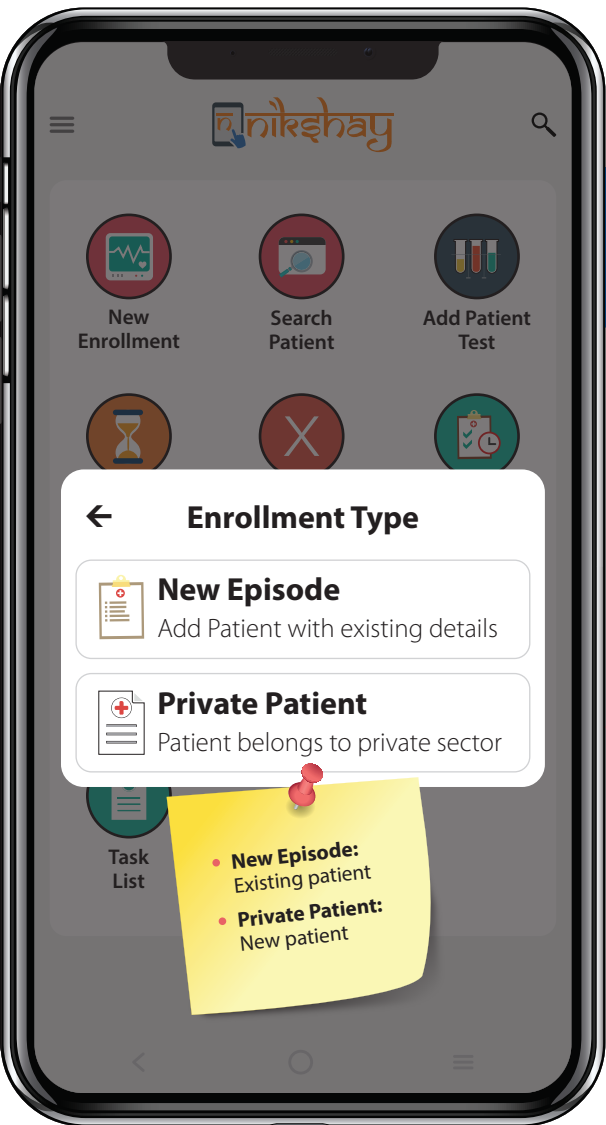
nikshay

New Enrollment

Search Patient

Add Patient Test

Enrollment Type

New Episode
Add Patient with existing details

Private Patient
Patient belongs to private sector

Task List

• New Episode: Existing patient
• Private Patient: New patient